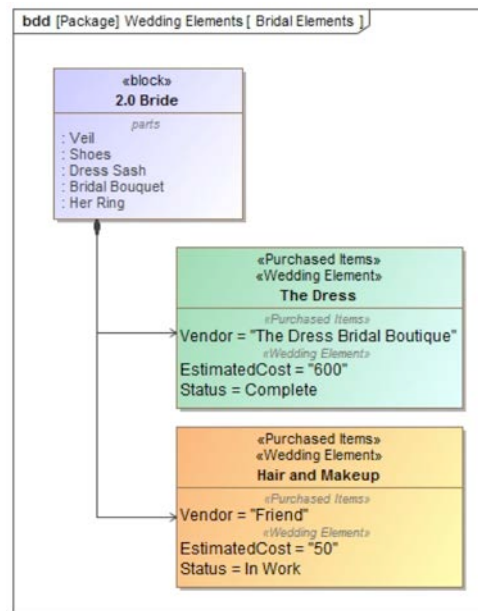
bdd [Package] Wedding Elements [ Bridal Elements ]

«block»
2.0 Bride

parts
: Veil
: Shoes
: Dress Sash
: Bridal Bouquet
: Her Ring

«Purchased Items»
«Wedding Element»
The Dress

«Purchased Items»
Vendor = "The Dress Bridal Boutique"
«Wedding Element»
EstimatedCost = "600"
Status = Complete

«Purchased Items»
«Wedding Element»
Hair and Makeup

«Purchased Items»
Vendor = "Friend"
«Wedding Element»
EstimatedCost = "50"
Status = In Work